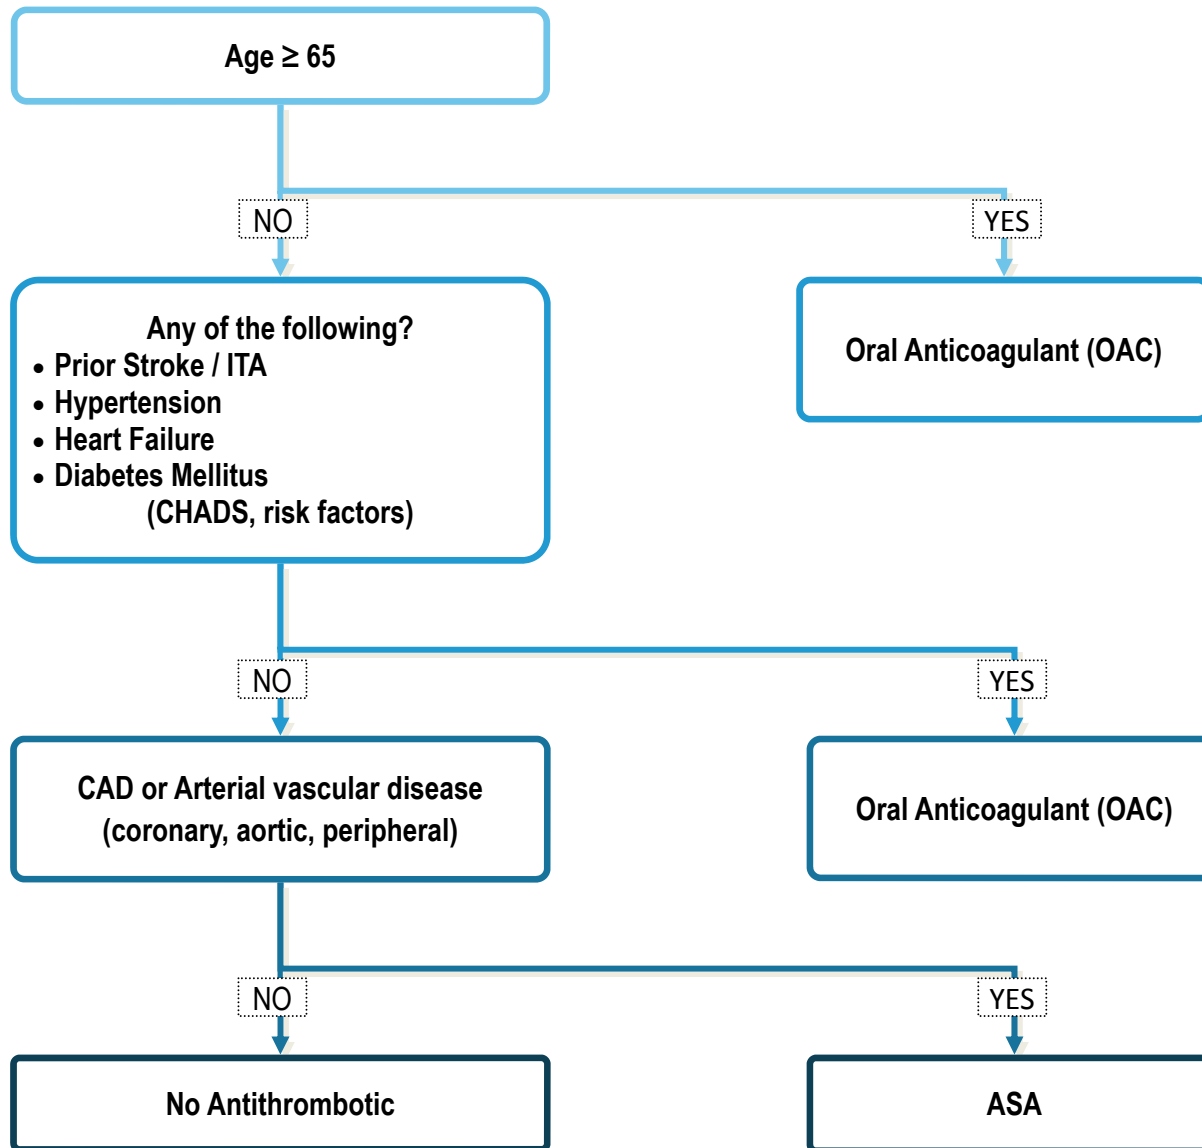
Age ≥ 65

NO

YES

Oral Anticoagulant (OAC)

Any of the following?
• Prior Stroke / ITA
• Hypertension
• Heart Failure
• Diabetes Mellitus
(CHADS, risk factors)

NO

YES

Oral Anticoagulant (OAC)

CAD or Arterial vascular disease (coronary, aortic, peripheral)

NO

YES

No Antithrombotic

ASA